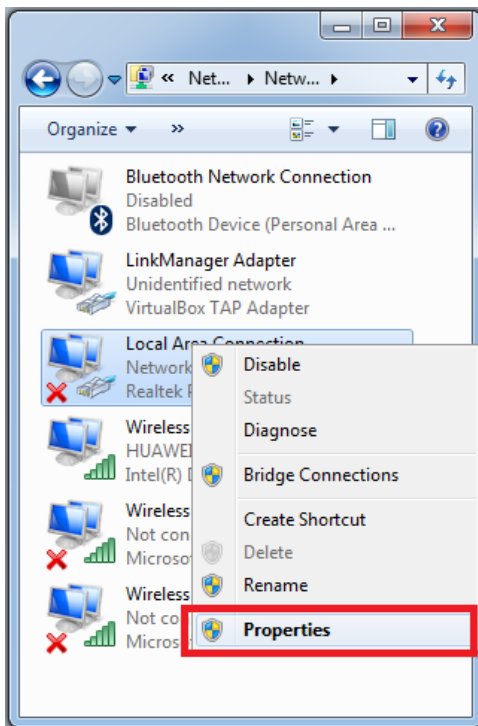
« Net... ▸ Netw... ▸

Organize ▾ »

Bluetooth Network Connection
Disabled
Bluetooth Device (Personal Area ...

LinkManager Adapter
Unidentified network
VirtualBox TAP Adapter

Local Area Connection
Network
Realtek P

Wireless
HUAWE
Intel(R) D

Wireless
Not con
Microso

Wireless
Not con
Micros

Disable
Status
Diagnose
Bridge Connections
Create Shortcut
Delete
Rename
Properties